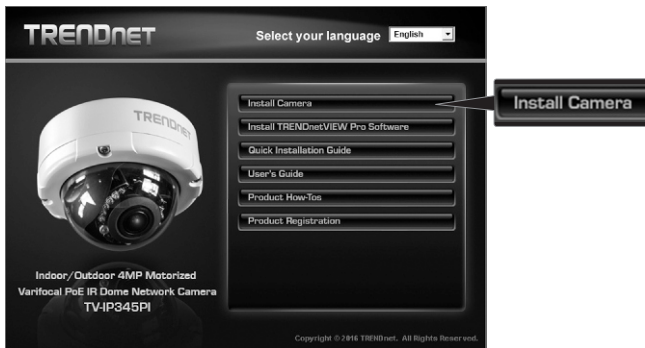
TRENDnET

Select your language English

TRENDnET

Install Camera

Install TRENDnetVIEW Pro Software

Quick Installation Guide

User's Guide

Product How-Tos

Product Registration

Install Camera

Indoor/Outdoor 4MP Motorized Varifocal PoE IR Dome Network Camera
TV-IP345PI

Copyright © 2016 TRENDnet. All Rights Reserved.